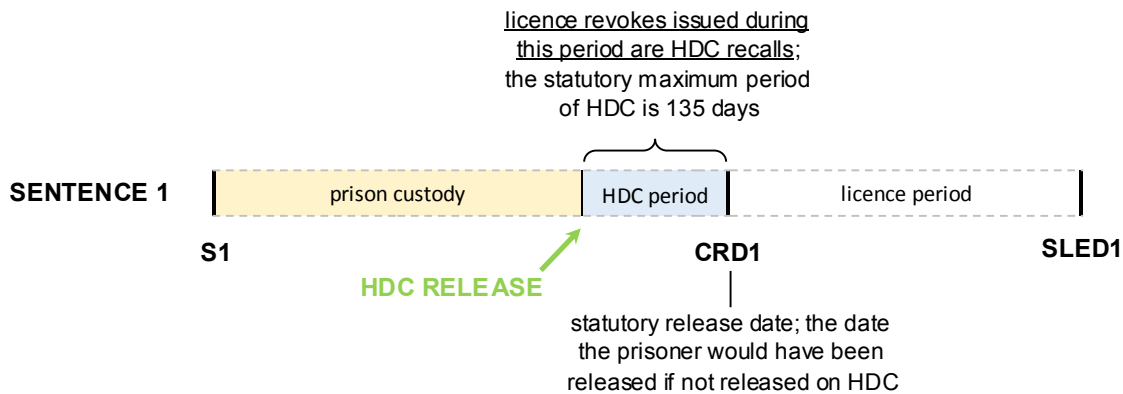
licence revokes issued during this period are HDC recalls; the statutory maximum period of HDC is 135 days

SENTENCE 1

prison custody

HDC period

licence period

S1

HDC RELEASE

CRD1

SLED1

statutory release date; the date the prisoner would have been released if not released on HDC